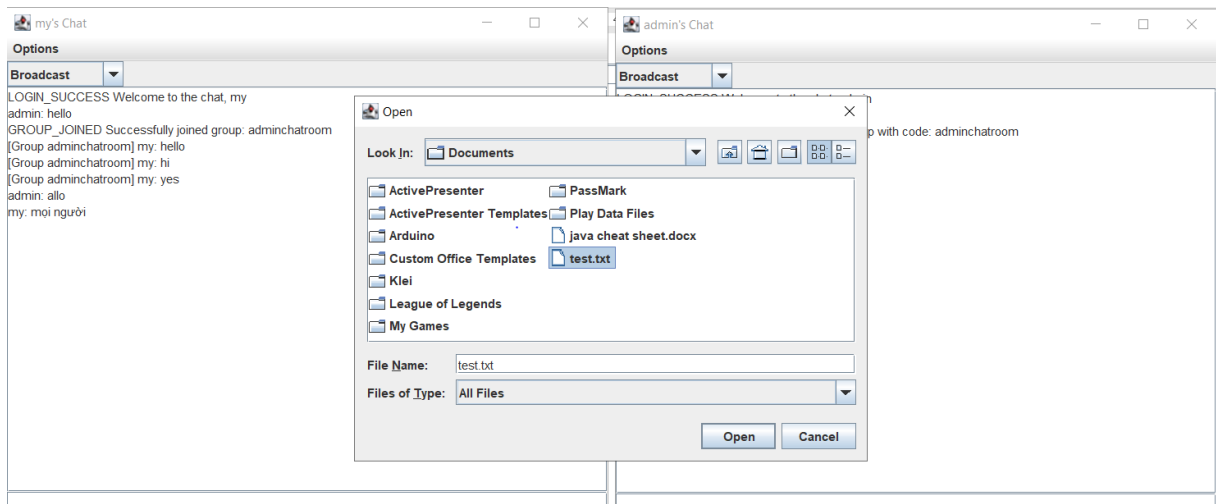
my's Chat

Options

Broadcast

LOGIN_SUCCESS Welcome to the chat, my
admin: hello
GROUP_JOINED Successfully joined group: adminchatroom
[Group adminchatroom] my: hello
[Group adminchatroom] my: hi
[Group adminchatroom] my: yes
admin: allo
my: mọi người

admin's Chat

Options

Broadcast

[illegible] p with code: adminchatroom

Open

Look In: Documents

ActivePresenter
ActivePresenter Templates
Arduino
Custom Office Templates
Klei
League of Legends
My Games
PassMark
Play Data Files
java cheat sheet.docx
test.txt

File Name: test.txt

Files of Type: All Files

Open
Cancel